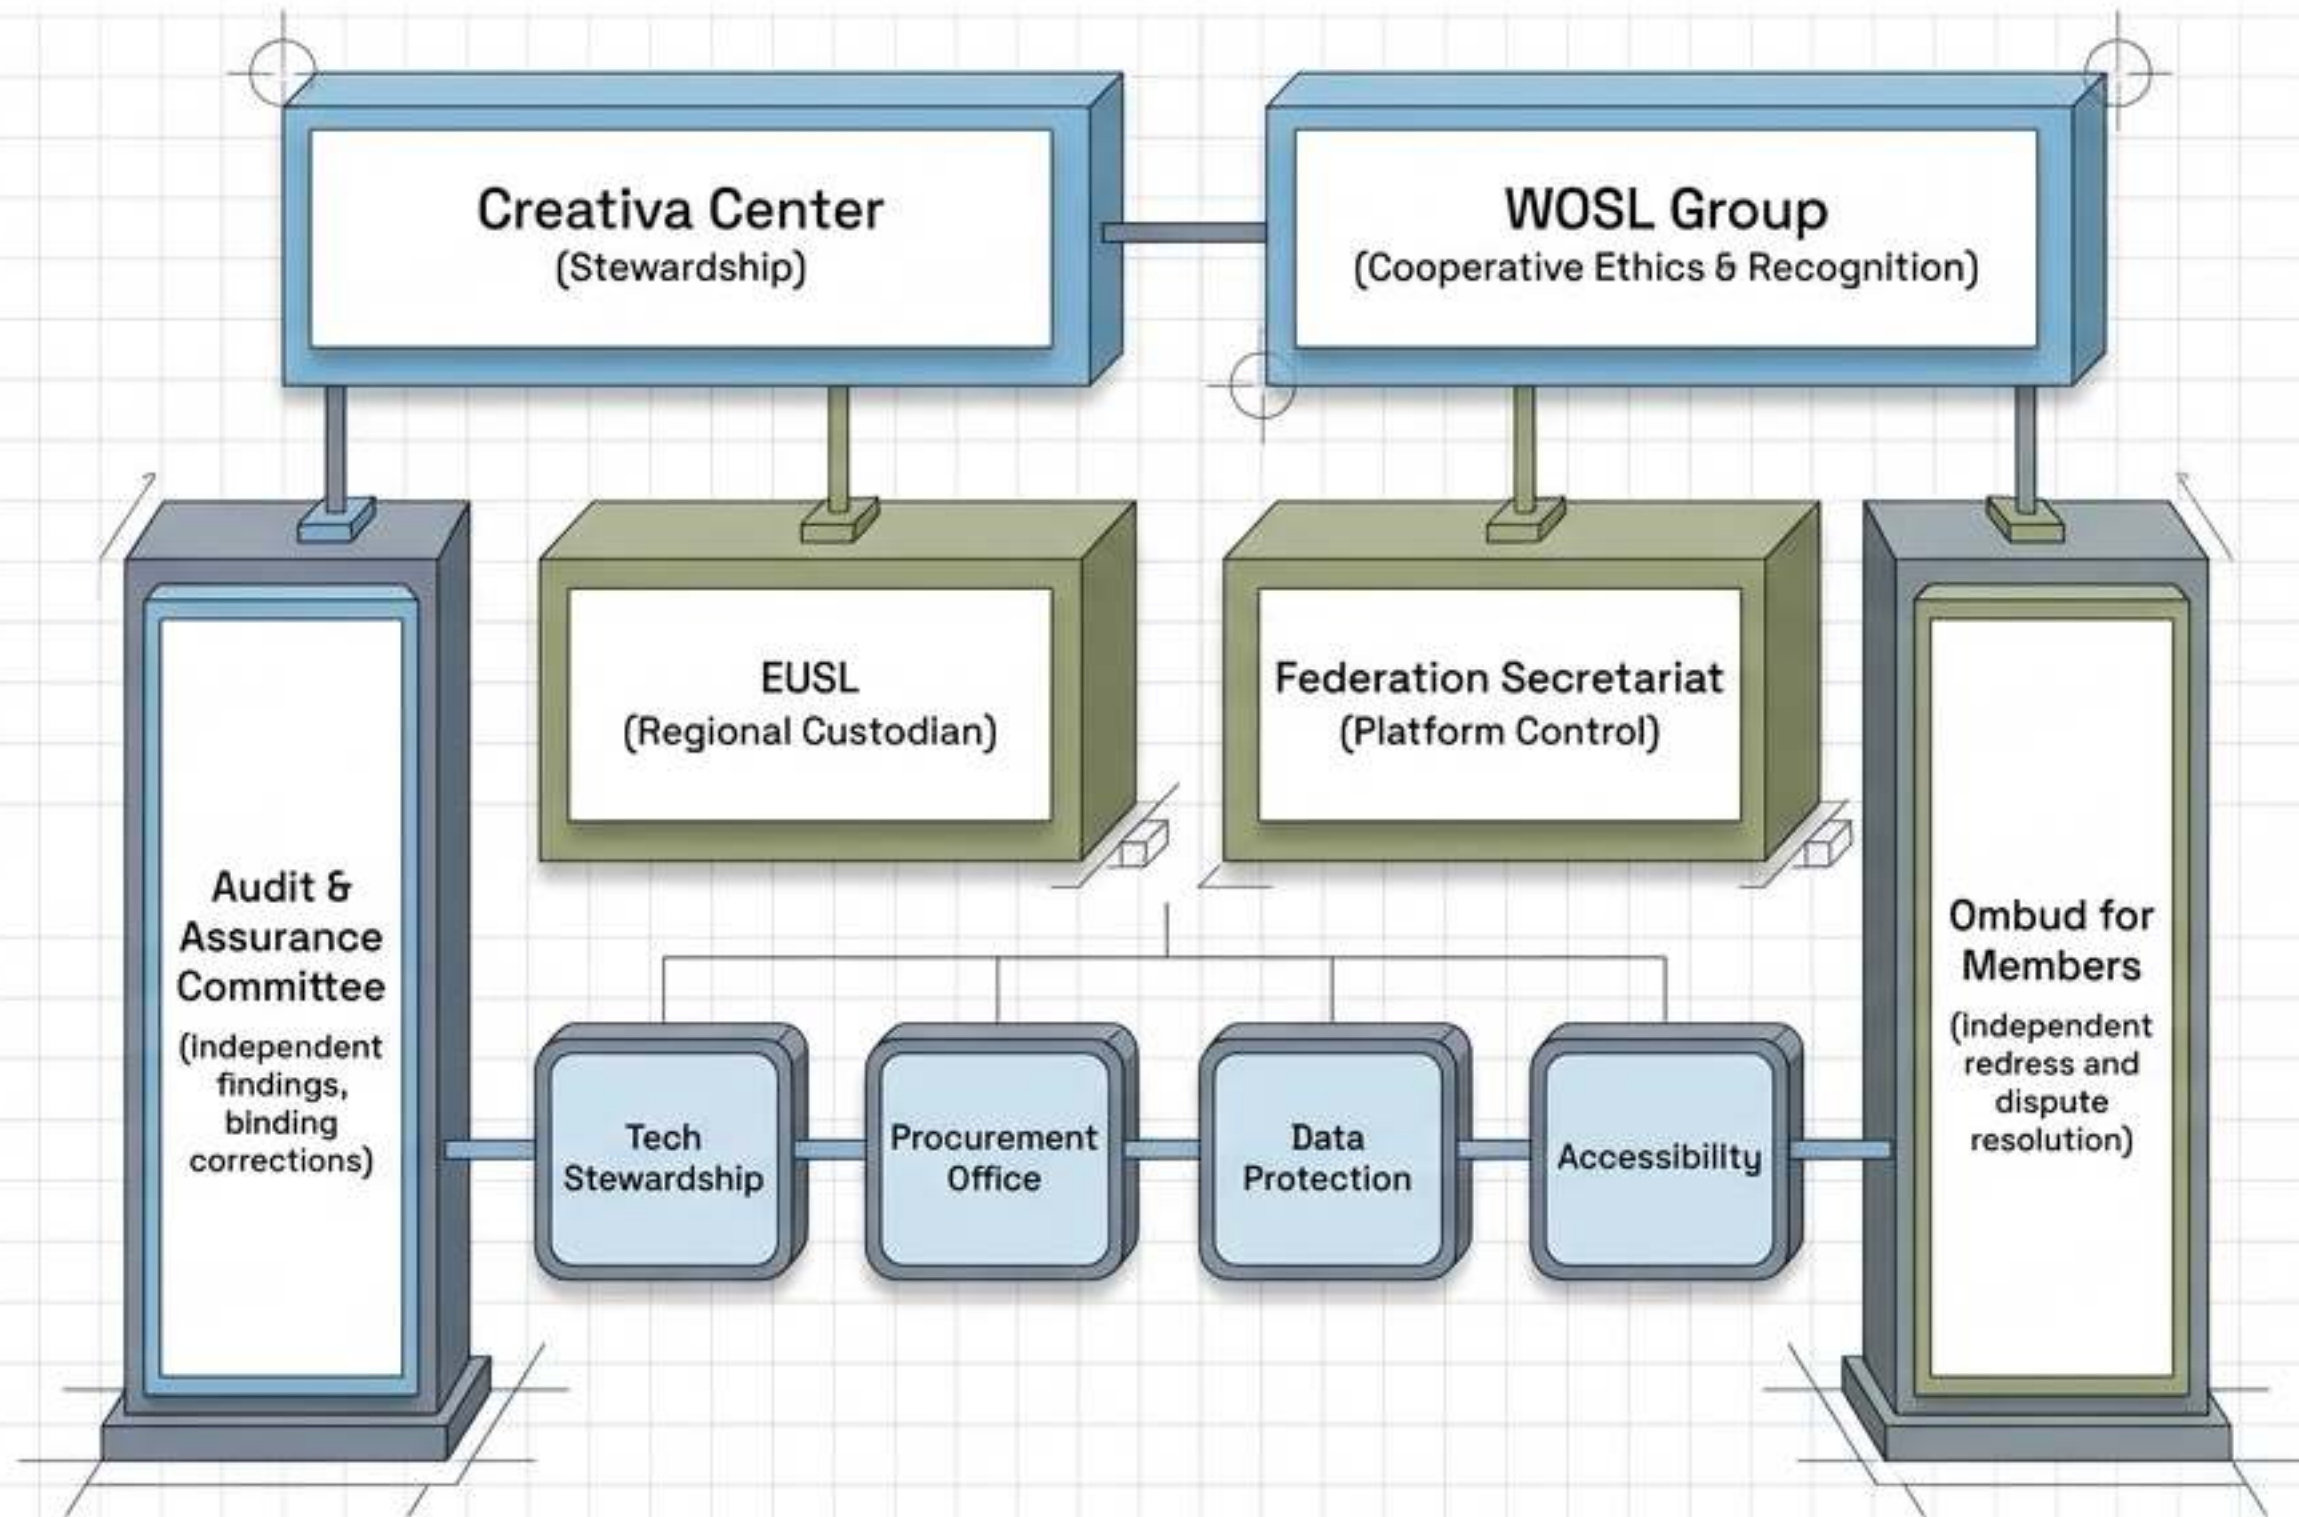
Creativa Center
(Stewardship)

WOSL Group
(Cooperative Ethics & Recognition)

Audit & Assurance Committee
(independent findings, binding corrections)

EUSL
(Regional Custodian)

Federation Secretariat
(Platform Control)

Ombud for Members
(independent redress and dispute resolution)

Tech Stewardship

Procurement Office

Data Protection

Accessibility